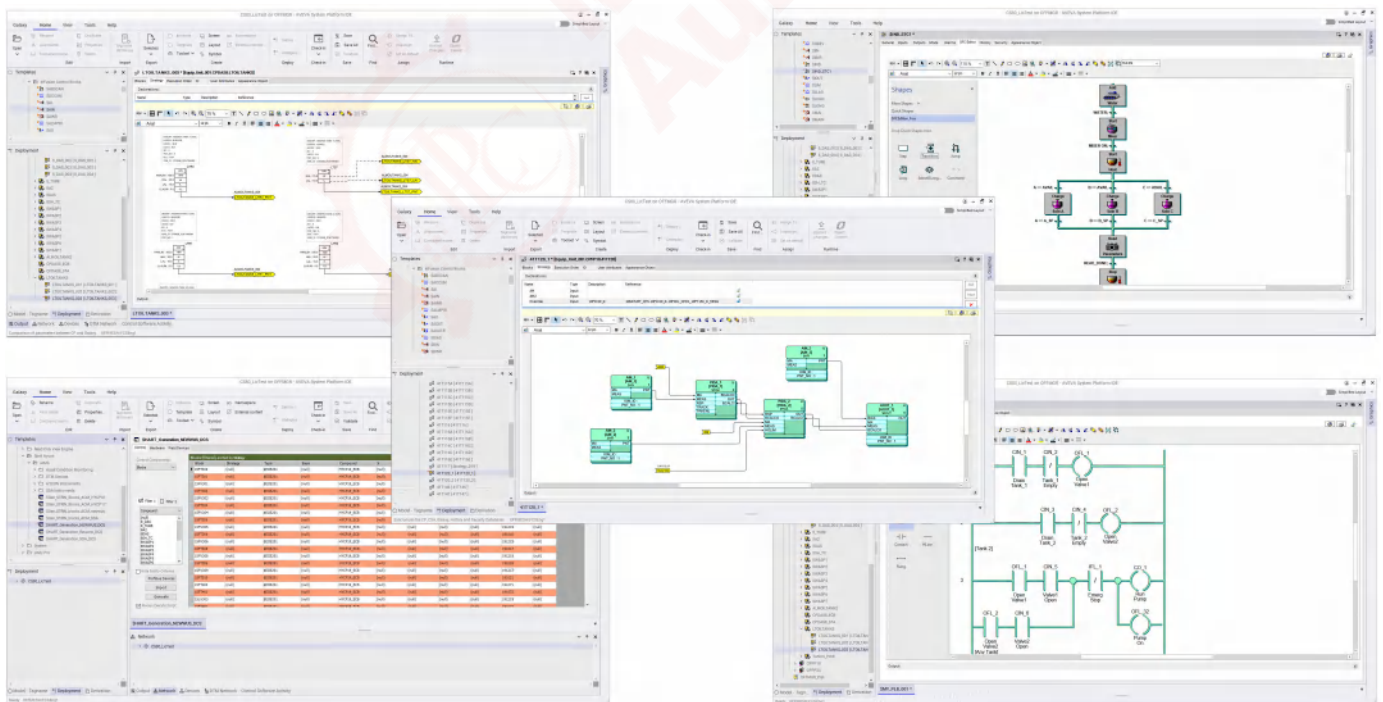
CDI_LeTest on OFFBOX - AVEVA System Platform IDE

Galaxy Home View Tools Help

Templates

Deployment

Output Network Models

CDI_LeTest on OFFBOX - AVEVA System Platform IDE

Galaxy Home View Tools Help

Templates

Deployment

Shapes

Output

CDI_LeTest on OFFBOX - AVEVA System Platform IDE

Galaxy Home View Tools Help

Templates

Deployment

Output

CDI_LeTest on OFFBOX - AVEVA System Platform IDE

Galaxy Home View Tools Help

Templates

Deployment

Network

CDI_LeTest on OFFBOX - AVEVA System Platform IDE

Deployment

CR_1 CR_2 OFL_1
Drain Tank_1 Tank_1 Empty Open Valve1

CR_3 CR_4 OFL_2
Drain Tank_2 Tank_2 Empty Open Valve2

[Tank 2]

OFL_3 CR_5 IFL_1 CO_1
Open Valve1 Valve1 Open Emerg Stop Run Pump

OFL_2 CR_6 CO_32
Open Valve2 Valve2 Open Pump On

Output